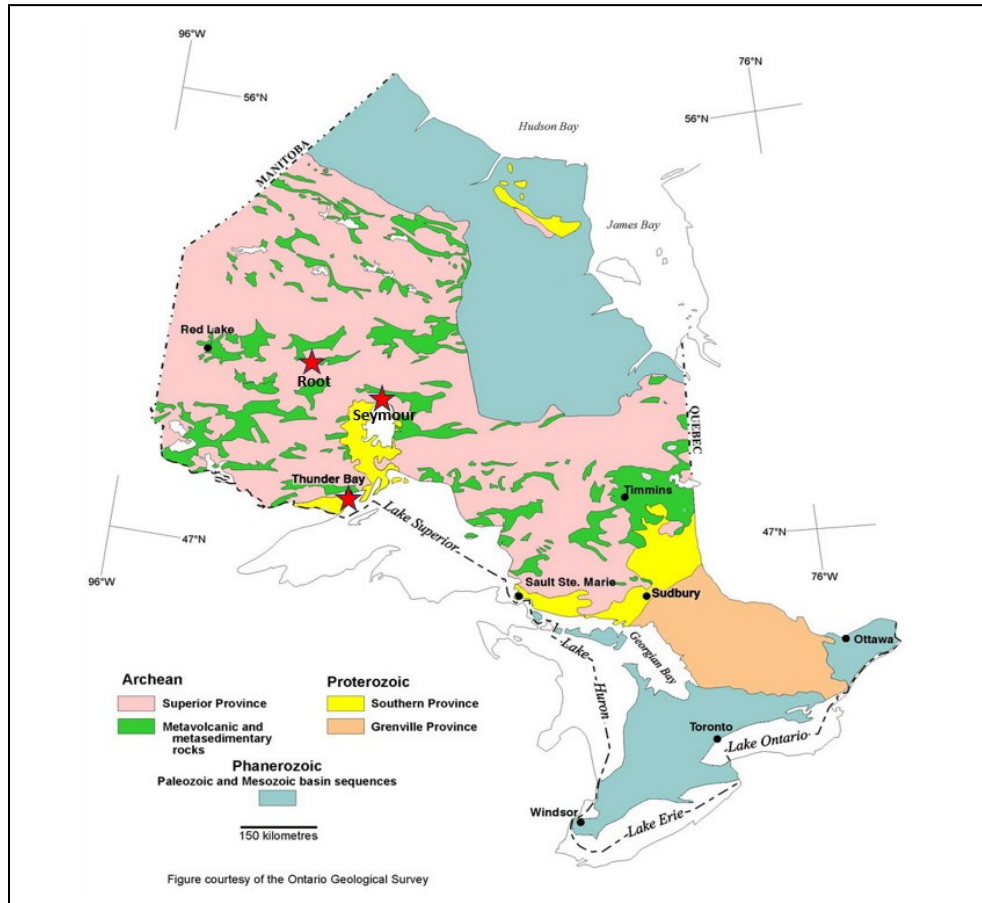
96°W
56°N
76°N
56°N
Hudson Bay
MANITOBA
James Bay
Red Lake
Root
Seymour
QUEBEC
Thunder Bay
Timmins
Lake Superior
47°N
96°W
47°N
76°W
Sault Ste. Marie
Sudbury
Ottawa
Georgian Bay
Lake Huron
Toronto
Lake Ontario
Windsor
Lake Erie

Archean
Superior Province
Metavolcanic and metasedimentary rocks
Proterozoic
Southern Province
Grenville Province
Phanerozoic
Paleozoic and Mesozoic basin sequences
150 kilometres

Figure courtesy of the Ontario Geological Survey